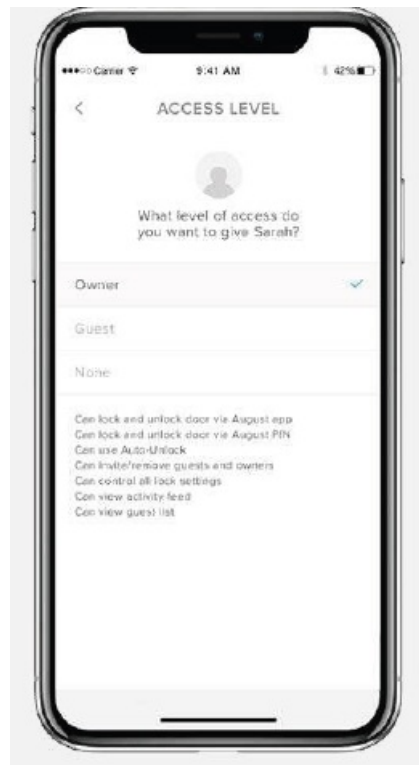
●●●○○ Carrier 9:41 AM 42%

<

ACCESS LEVEL

What level of access do you want to give Sarah?

Owner ✓

Guest

None

Can lock and unlock door via August app
Can lock and unlock door via August PIN
Can use Auto-Unlock
Can invite/remove guests and owners
Can control all lock settings
Can view activity feed
Can view guest list